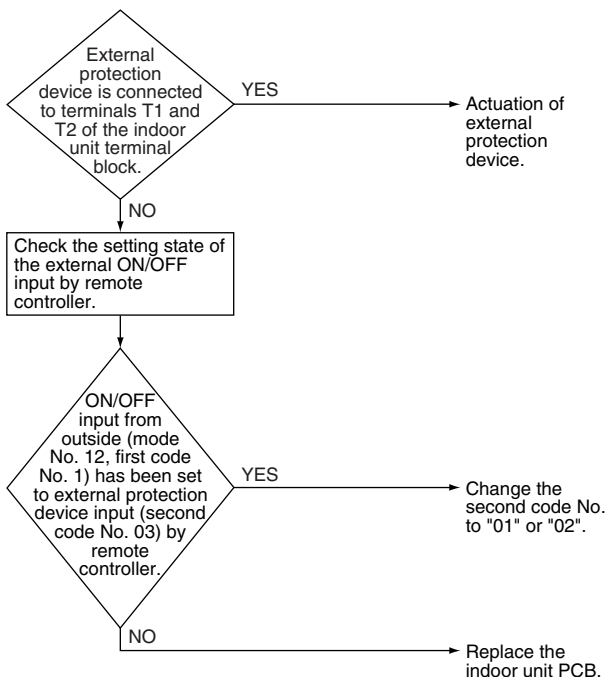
External protection device is connected to terminals T1 and T2 of the indoor unit terminal block.

YES

Actuation of external protection device.

NO

Check the setting state of the external ON/OFF input by remote controller.

ON/OFF input from outside (mode No. 12, first code No. 1) has been set to external protection device input (second code No. 03) by remote controller.

YES

Change the second code No. to "01" or "02".

NO

Replace the indoor unit PCB.